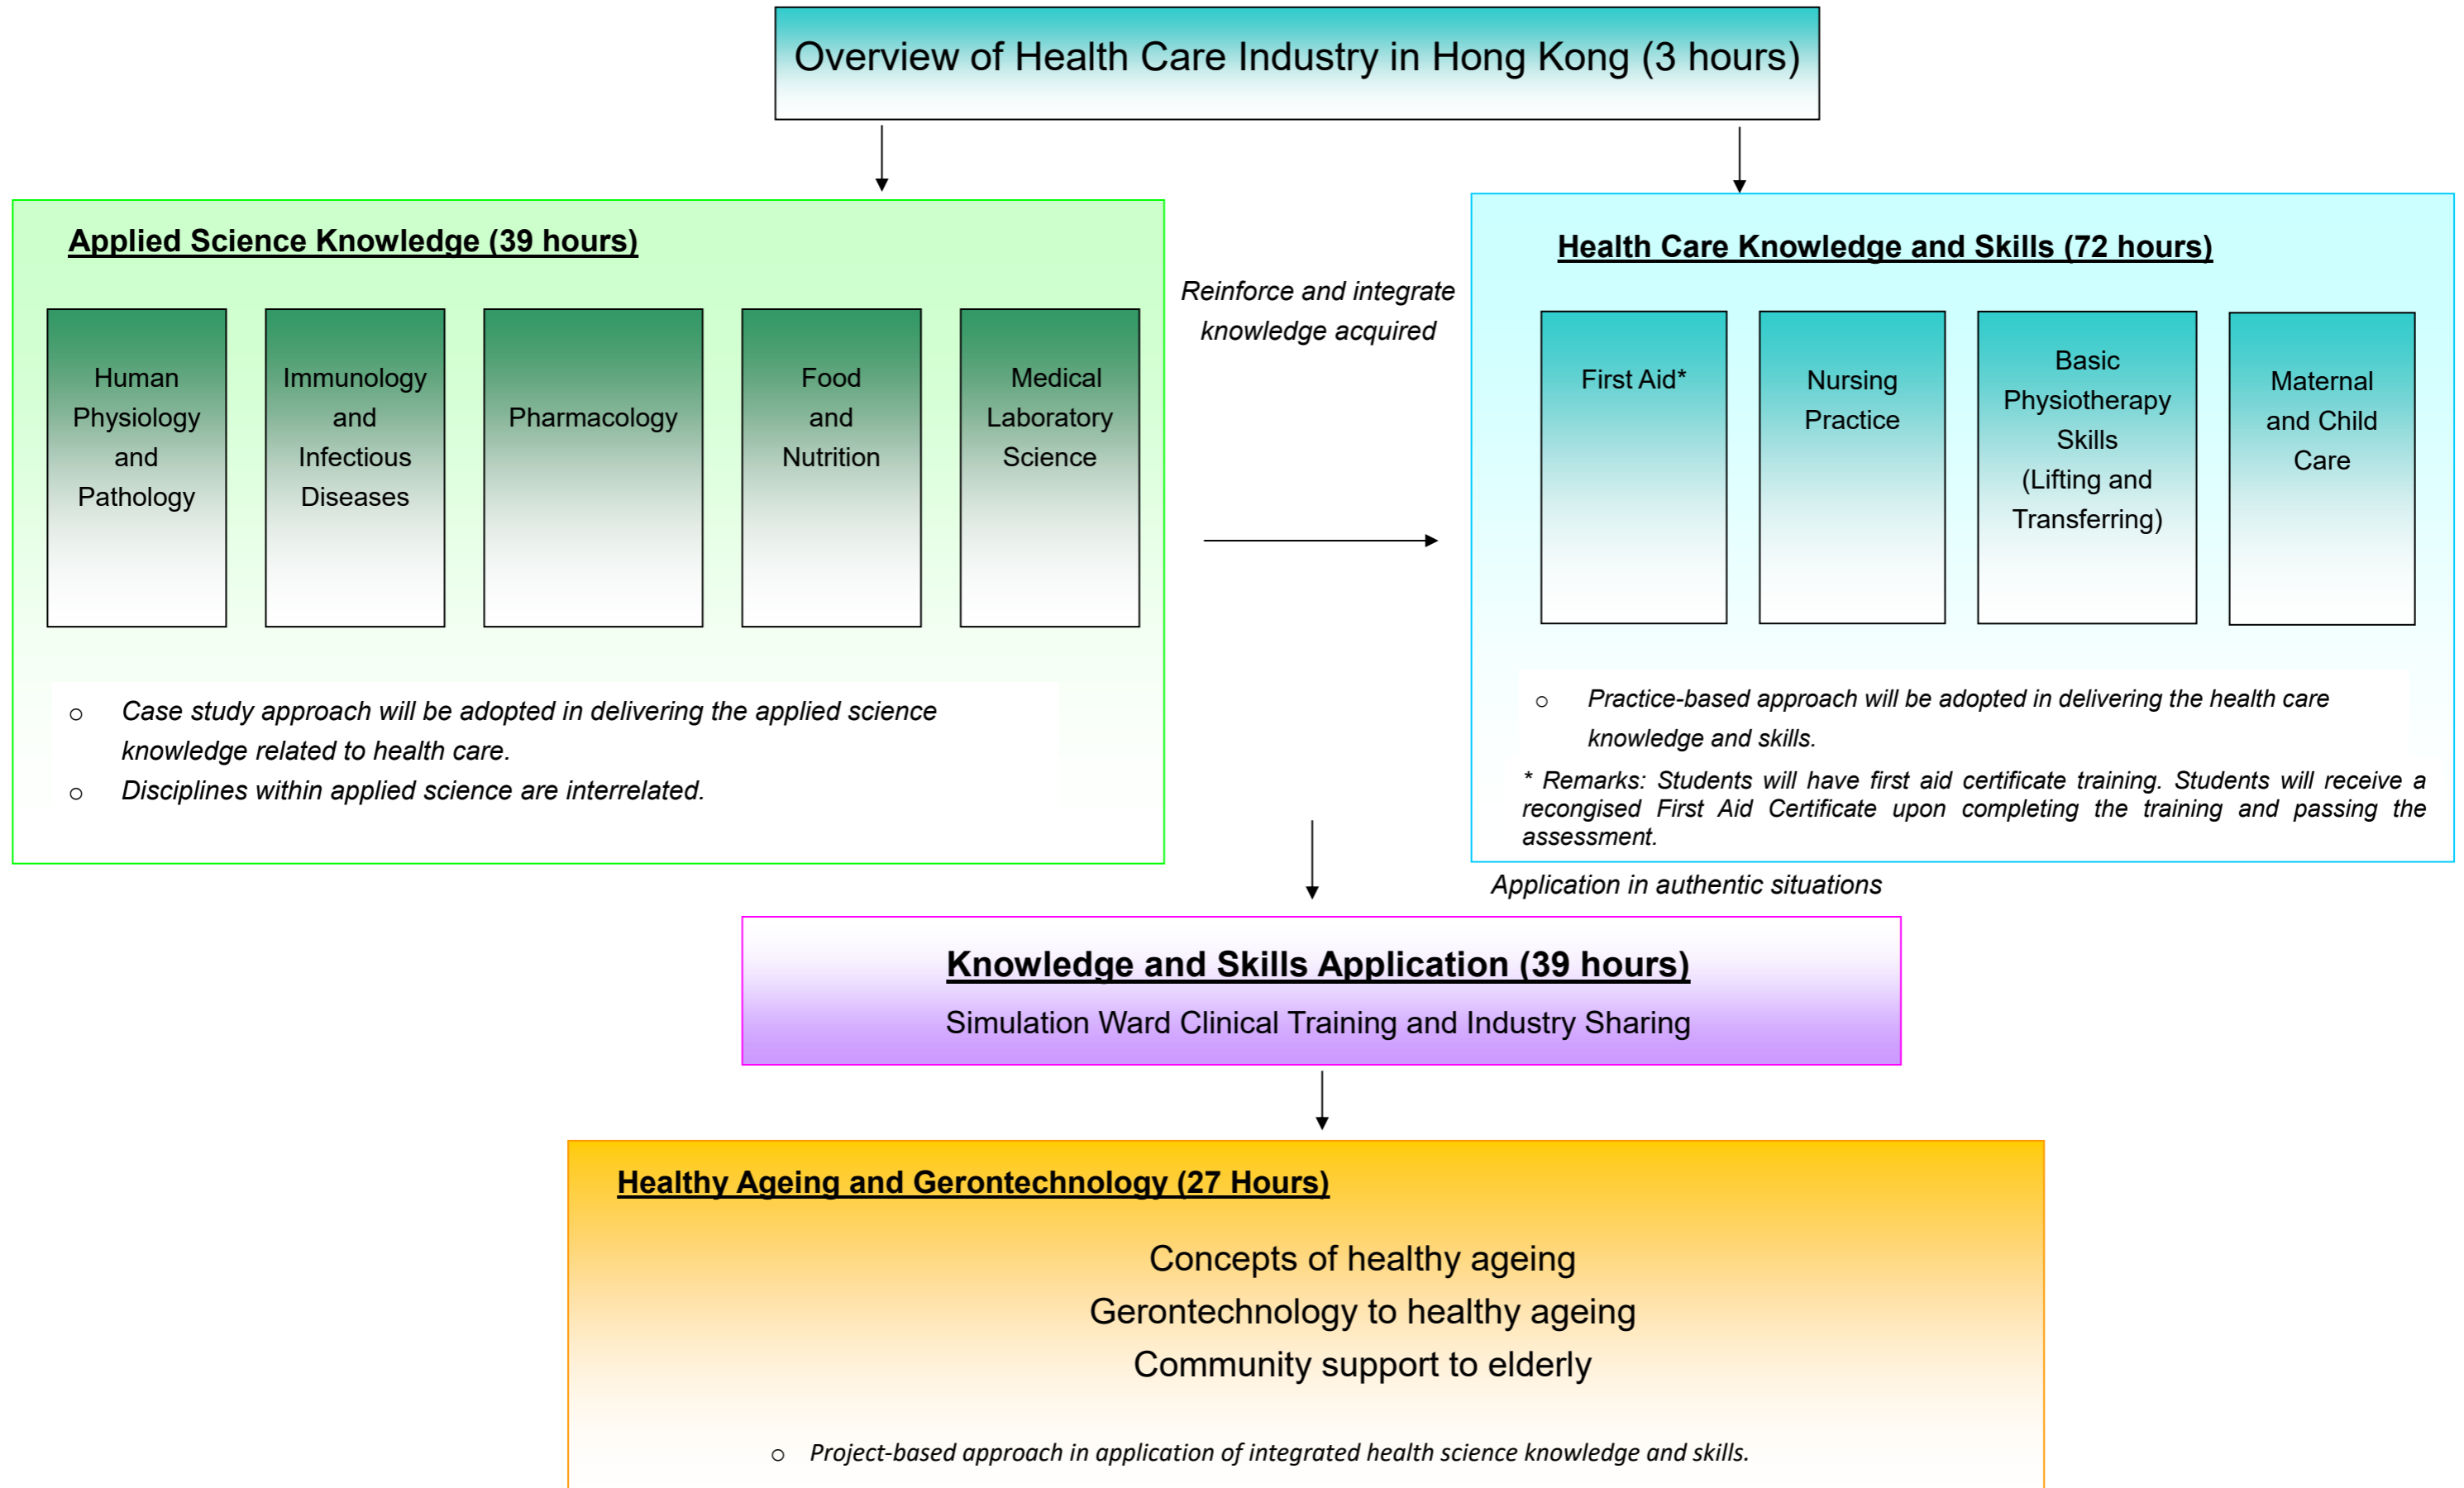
Overview of Health Care Industry in Hong Kong (3 hours)

Applied Science Knowledge (39 hours)

Human Physiology and Pathology

Immunology and Infectious Diseases

Pharmacology

Food and Nutrition

Medical Laboratory Science

○ Case study approach will be adopted in delivering the applied science knowledge related to health care.
○ Disciplines within applied science are interrelated.

Reinforce and integrate knowledge acquired

Health Care Knowledge and Skills (72 hours)

First Aid*

Nursing Practice

Basic Physiotherapy Skills (Lifting and Transferring)

Maternal and Child Care

○ Practice-based approach will be adopted in delivering the health care knowledge and skills.

* Remarks: Students will have first aid certificate training. Students will receive a recognised First Aid Certificate upon completing the training and passing the assessment.

Application in authentic situations

Knowledge and Skills Application (39 hours)
Simulation Ward Clinical Training and Industry Sharing

Healthy Ageing and Gerontechnology (27 Hours)

Concepts of healthy ageing
Gerontechnology to healthy ageing
Community support to elderly

○ Project-based approach in application of integrated health science knowledge and skills.